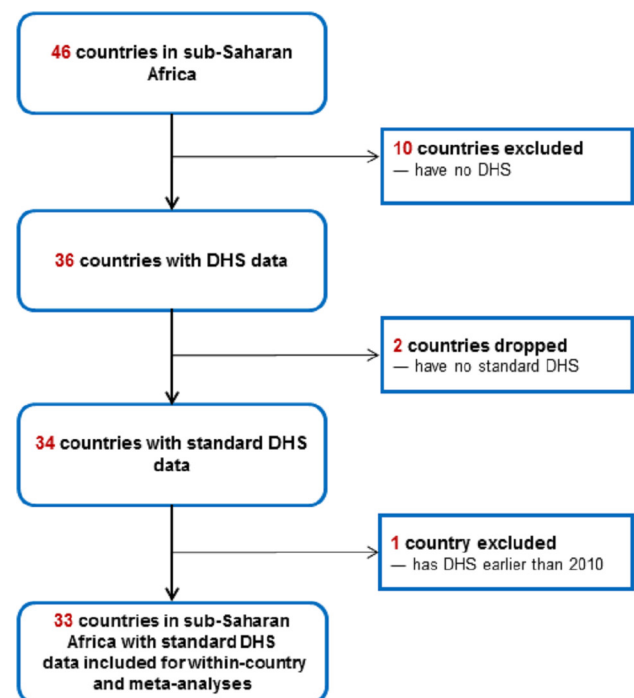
46 countries in sub-Saharan Africa

10 countries excluded
— have no DHS

36 countries with DHS data

2 countries dropped
— have no standard DHS

34 countries with standard DHS data

1 country excluded
— has DHS earlier than 2010

33 countries in sub-Saharan Africa with standard DHS data included for within-country and meta-analyses